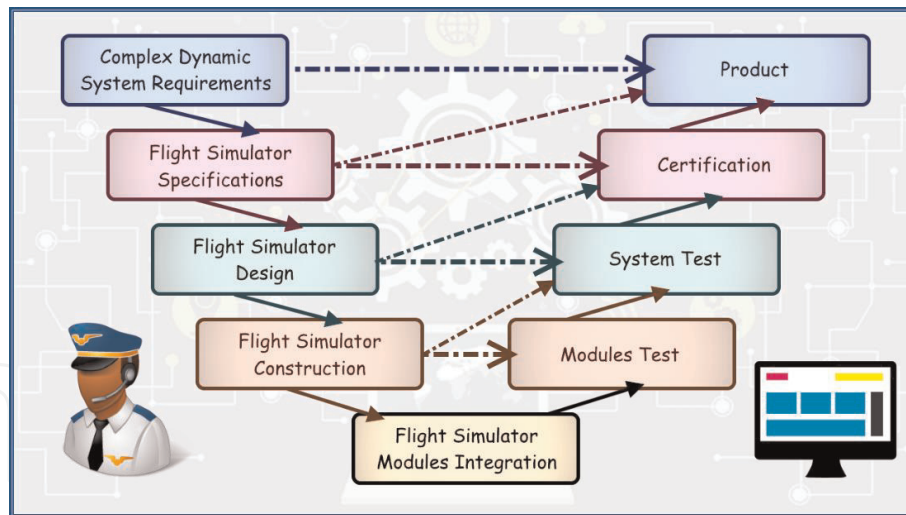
Complex Dynamic System Requirements

Product

Flight Simulator Specifications

Certification

Flight Simulator Design

System Test

Flight Simulator Construction

Modules Test

Flight Simulator Modules Integration